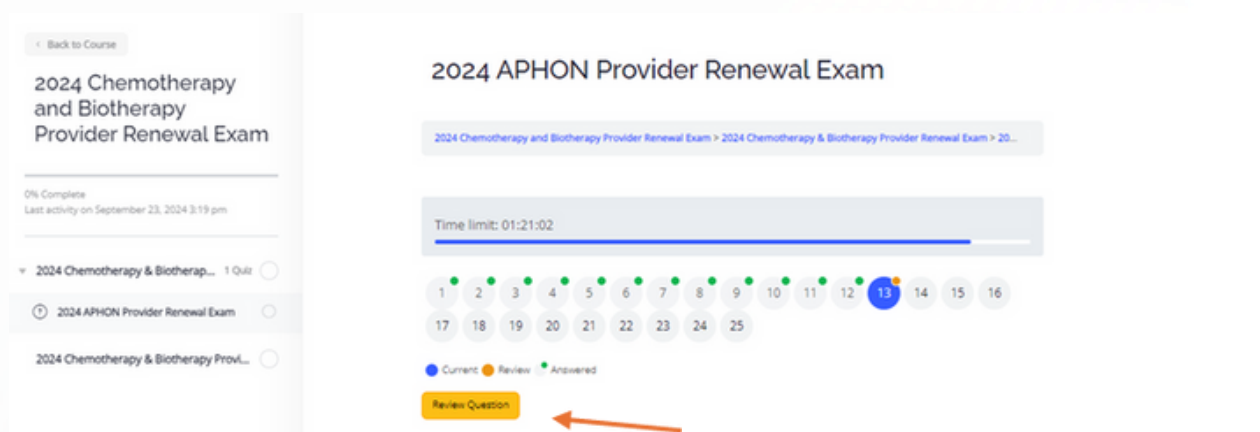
< Back to Course

2024 Chemotherapy and Biotherapy Provider Renewal Exam

0% Complete
Last activity on September 23, 2024 3:19 pm

2024 Chemotherapy & Biotherap... 1 Quiz

2024 APHON Provider Renewal Exam

2024 Chemotherapy & Biotherapy Provi...

2024 APHON Provider Renewal Exam

2024 Chemotherapy and Biotherapy Provider Renewal Exam > 2024 Chemotherapy & Biotherapy Provider Renewal Exam > 20...

Time limit: 01:21:02

1 2 3 4 5 6 7 8 9 10 11 12 13 14 15 16
17 18 19 20 21 22 23 24 25

Current Review Answered

Review Question